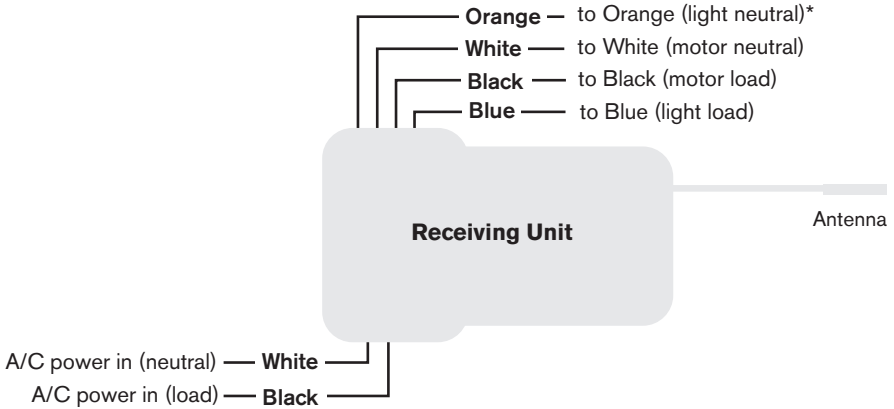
Orange — to Orange (light neutral)*
White — to White (motor neutral)
Black — to Black (motor load)
Blue — to Blue (light load)

Receiving Unit

Antenna

A/C power in (neutral) — White
A/C power in (load) — Black